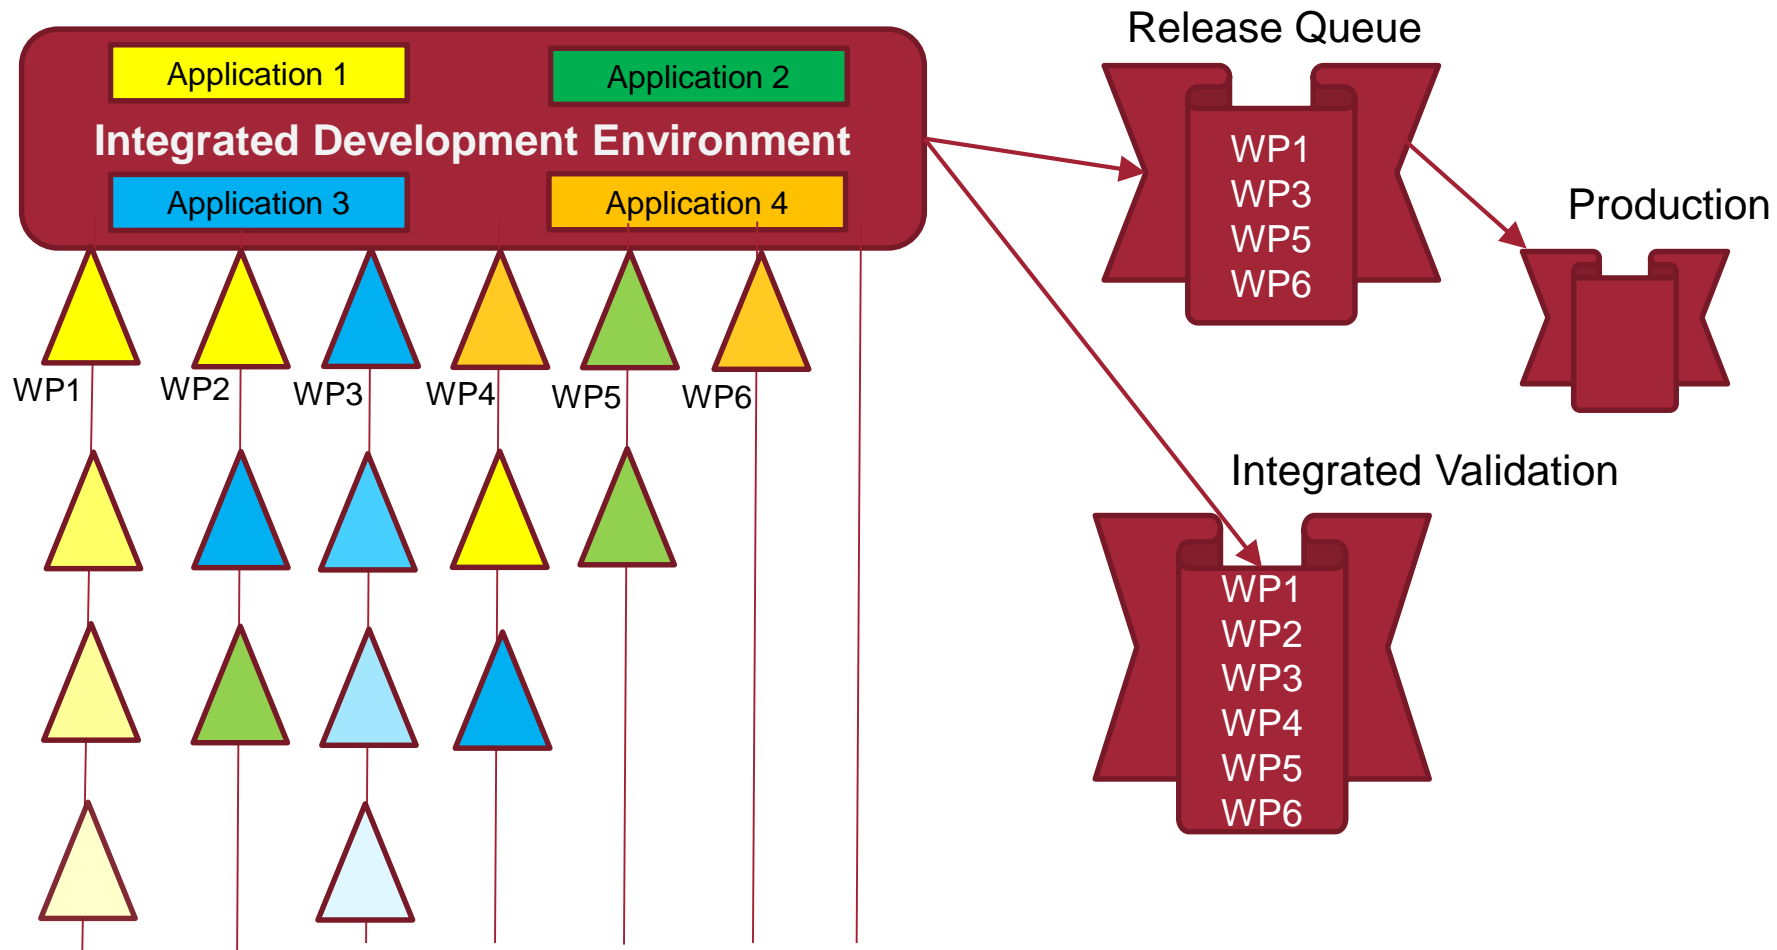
Application 1

Application 2

Integrated Development Environment

Application 3

Application 4

WP1 WP2 WP3 WP4 WP5 WP6

Release Queue

WP1
WP3
WP5
WP6

Production

Integrated Validation

WP1
WP2
WP3
WP4
WP5
WP6